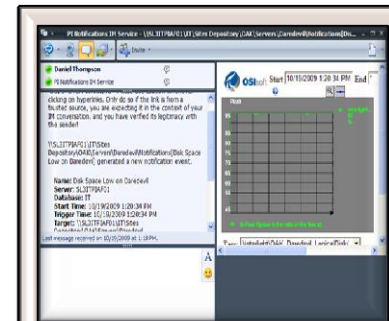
PI Notifications IM Service - \\SL3ITPIAF01\IT\Sites Depository\OAK\Servers\Daredevil\Notifications\Dis...

Invite

Daniel Thompson

PI Notifications IM Service

clicking on hyperlinks. Only do so if the link is from a trusted source, you are expecting it in the context of your IM conversation, and you have verified its legitimacy with the sender!

\\SL3ITPIAF01\IT\Sites Depository\OAK\Servers\Daredevil\Notifications\Disk Space Low on Daredevil generated a new notification event.

Name: Disk Space Low on Daredevil
Server: SL3ITPIAF01
Database: IT
Start Time: 10/19/2009 1:20:34 PM
Trigger Time: 10/19/2009 1:20:34 PM
Target: \\SL3ITPIAF01\IT\Sites

Last message received on 10/19/2009 at 1:18PM.

A

OSIsoft

Start 10/19/2009 1:20:34 PM End

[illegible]

Trace: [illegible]\OAK\Daredevil\LogicalDisk\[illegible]